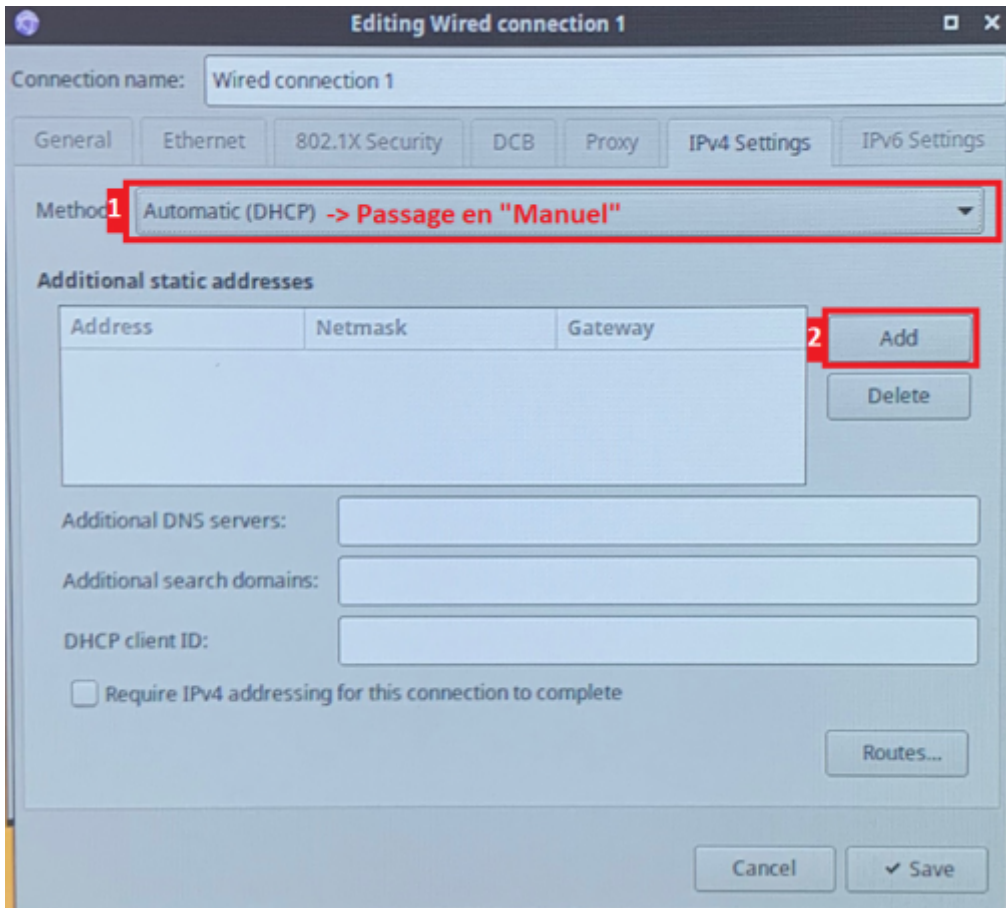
Editing Wired connection 1

Connection name: Wired connection 1

General | Ethernet | 802.1X Security | DCB | Proxy | IPv4 Settings | IPv6 Settings

Method 1 Automatic (DHCP) -> Passage en "Manuel"

Additional static addresses

| Address | Netmask | Gateway |
|---|---|---|

2 Add

Delete

Additional DNS servers:

Additional search domains:

DHCP client ID:

Require IPv4 addressing for this connection to complete

Routes...

Cancel

Save